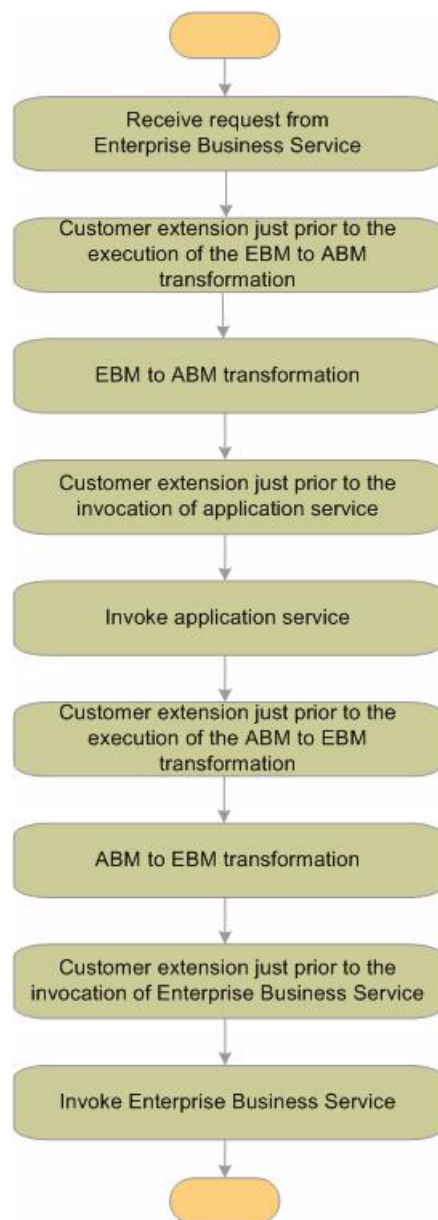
Receive request from Enterprise Business Service

Customer extension just prior to the execution of the EBM to ABM transformation

EBM to ABM transformation

Customer extension just prior to the invocation of application service

Invoke application service

Customer extension just prior to the execution of the ABM to EBM transformation

ABM to EBM transformation

Customer extension just prior to the invocation of Enterprise Business Service

Invoke Enterprise Business Service